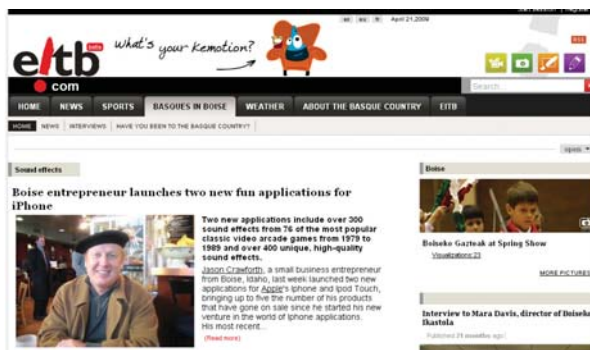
April 21,2009

eitb beta
com

what's your kemotion?

Search

HOME | NEWS | SPORTS | BASQUES IN BOISE | WEATHER | ABOUT THE BASQUE COUNTRY | EITB

HOME | NEWS | INTERVIEWS | HAVE YOU BEEN TO THE BASQUE COUNTRY?

Sound effects

Boise entrepreneur launches two new fun applications for iPhone

Two new applications include over 300 sound effects from 76 of the most popular classic video arcade games from 1979 to 1989 and over 400 unique, high-quality sound effects.

Jason Crawforth, a small business entrepreneur from Boise, Idaho, last week launched two new applications for Apple's Iphone and Ipod Touch, bringing up to five the number of his products that have gone on sale since he started his new venture in the world of Iphone applications. His most recent...

(Read more)

Boise

Boiseko Gaztoak at Spring Show

Visualizations 23

MORE PICTURES

Interview to Mara Davis, director of Boiseko Ikastola

Published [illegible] months ago